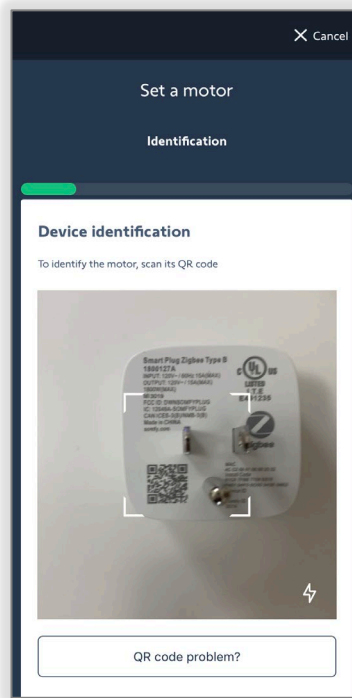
× Cancel

Set a motor

Identification

Device identification

To identify the motor, scan its QR code

Smart Plug Zigbee Type B
1880127A
INPUT: 120V~ 60Hz 15A(MAX)
OUTPUT 120V~ 15A(MAX)
1800W(MAX)
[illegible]
FCC ID: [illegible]
IC: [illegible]
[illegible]
Made in CHINA
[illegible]

LISTED
E481235

zigbee

QR code problem?